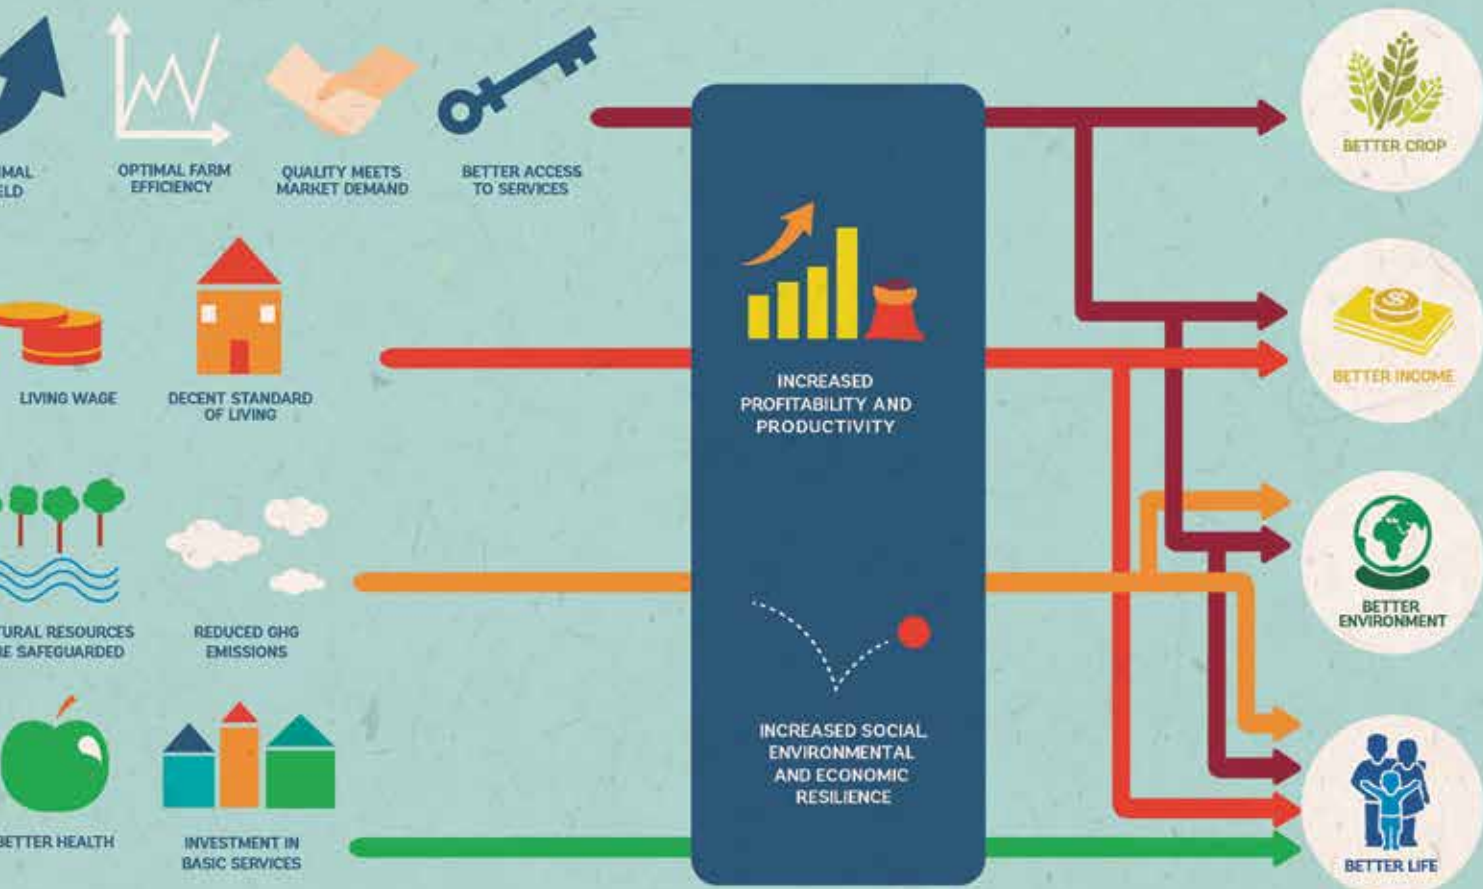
IMAL ELD

OPTIMAL FARM EFFICIENCY

QUALITY MEETS MARKET DEMAND

BETTER ACCESS TO SERVICES

LIVING WAGE

DECENT STANDARD OF LIVING

TURAL RESOURCES E SAFEGUARDED

REDUCED GHG EMISSIONS

BETTER HEALTH

INVESTMENT IN BASIC SERVICES

INCREASED PROFITABILITY AND PRODUCTIVITY

INCREASED SOCIAL ENVIRONMENTAL AND ECONOMIC RESILIENCE

BETTER CROP

BETTER INCOME

BETTER ENVIRONMENT

BETTER LIFE